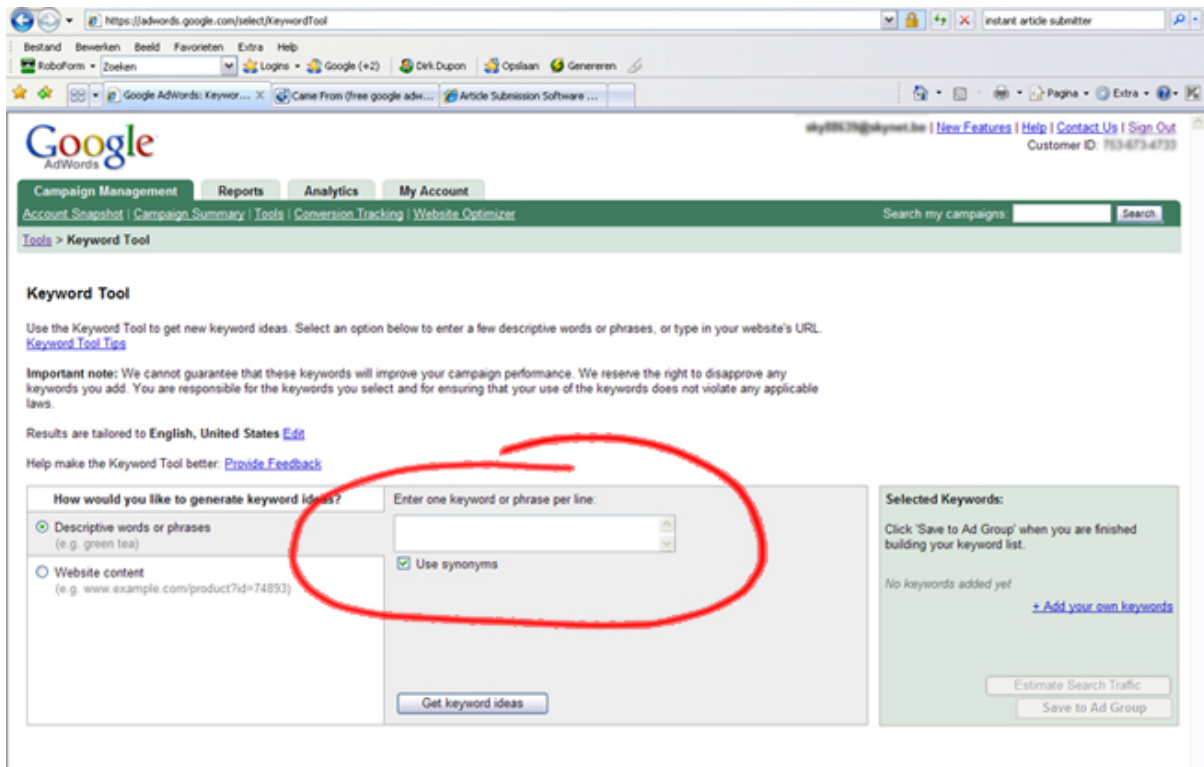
https://adwords.google.com/select/KeywordTool

instant article submitter

Bestand Bewerken Beeld Favorieten Extra Help

RoboForm Zoeken Logins Google (+2) Dirk Dupon Opslaan Genereren

Google AdWords: Keywor... Came From (free google adw... Article Submission Software ...

Pagina Extra

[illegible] | New Features | Help | Contact Us | Sign Out
Customer ID: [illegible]

Google AdWords

Campaign Management Reports Analytics My Account

Account Snapshot | Campaign Summary | Tools | Conversion Tracking | Website Optimizer

Search my campaigns: Search

Tools > Keyword Tool

Keyword Tool

Use the Keyword Tool to get new keyword ideas. Select an option below to enter a few descriptive words or phrases, or type in your website's URL.
Keyword Tool Tips

Important note: We cannot guarantee that these keywords will improve your campaign performance. We reserve the right to disapprove any keywords you add. You are responsible for the keywords you select and for ensuring that your use of the keywords does not violate any applicable laws.

Results are tailored to English, United States Edit

Help make the Keyword Tool better: Provide Feedback

How would you like to generate keyword ideas?

Descriptive words or phrases
(e.g. green tea)

Website content
(e.g. www.example.com/product?id=74893)

Enter one keyword or phrase per line:

Use synonyms

Get keyword ideas

Selected Keywords:

Click 'Save to Ad Group' when you are finished building your keyword list.

No keywords added yet

+ Add your own keywords

Estimate Search Traffic

Save to Ad Group